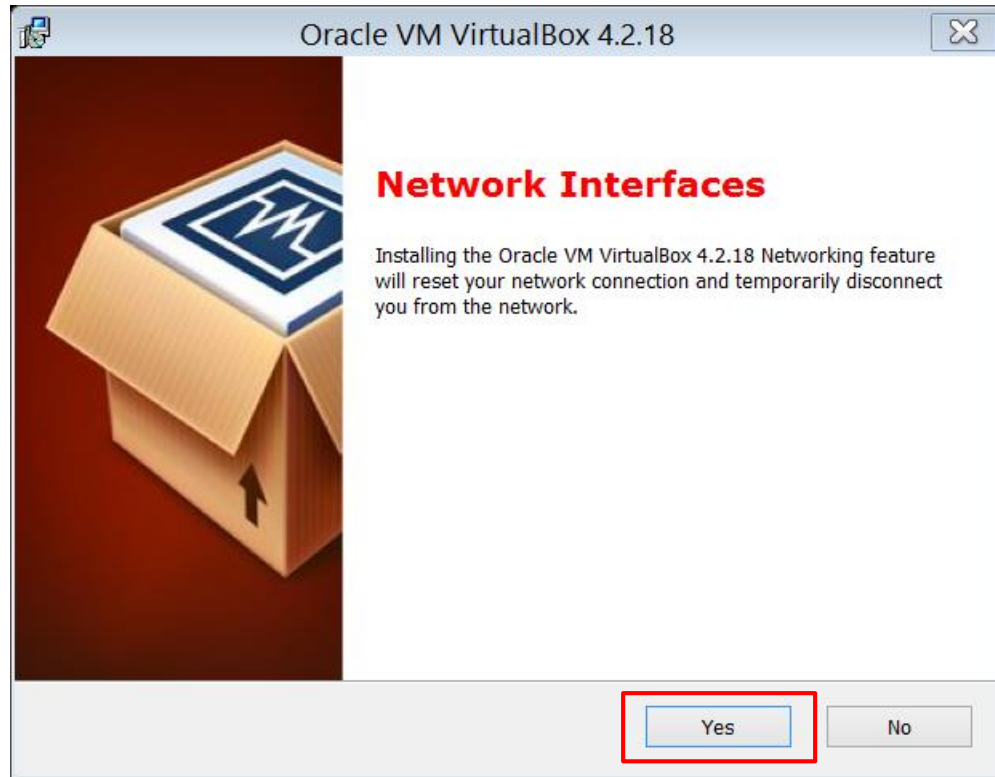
Oracle VM VirtualBox 4.2.18

Network Interfaces

Installing the Oracle VM VirtualBox 4.2.18 Networking feature will reset your network connection and temporarily disconnect you from the network.

Yes

No